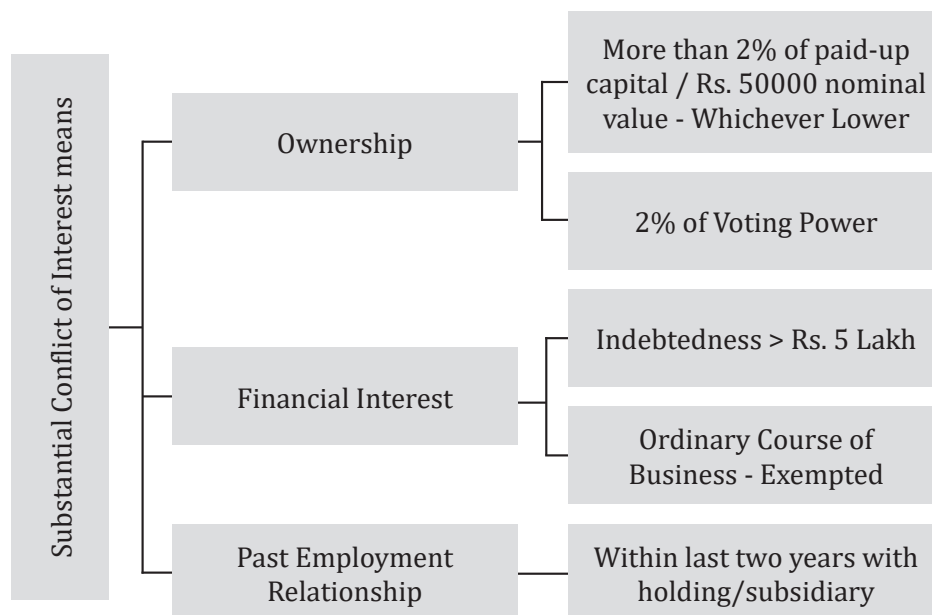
Substantial Conflict of Interest means

Ownership

More than 2% of paid-up capital / Rs. 50000 nominal value - Whichever Lower

2% of Voting Power

Financial Interest

Indebtedness > Rs. 5 Lakh

Ordinary Course of Business - Exempted

Past Employment Relationship

Within last two years with holding/subsidiary